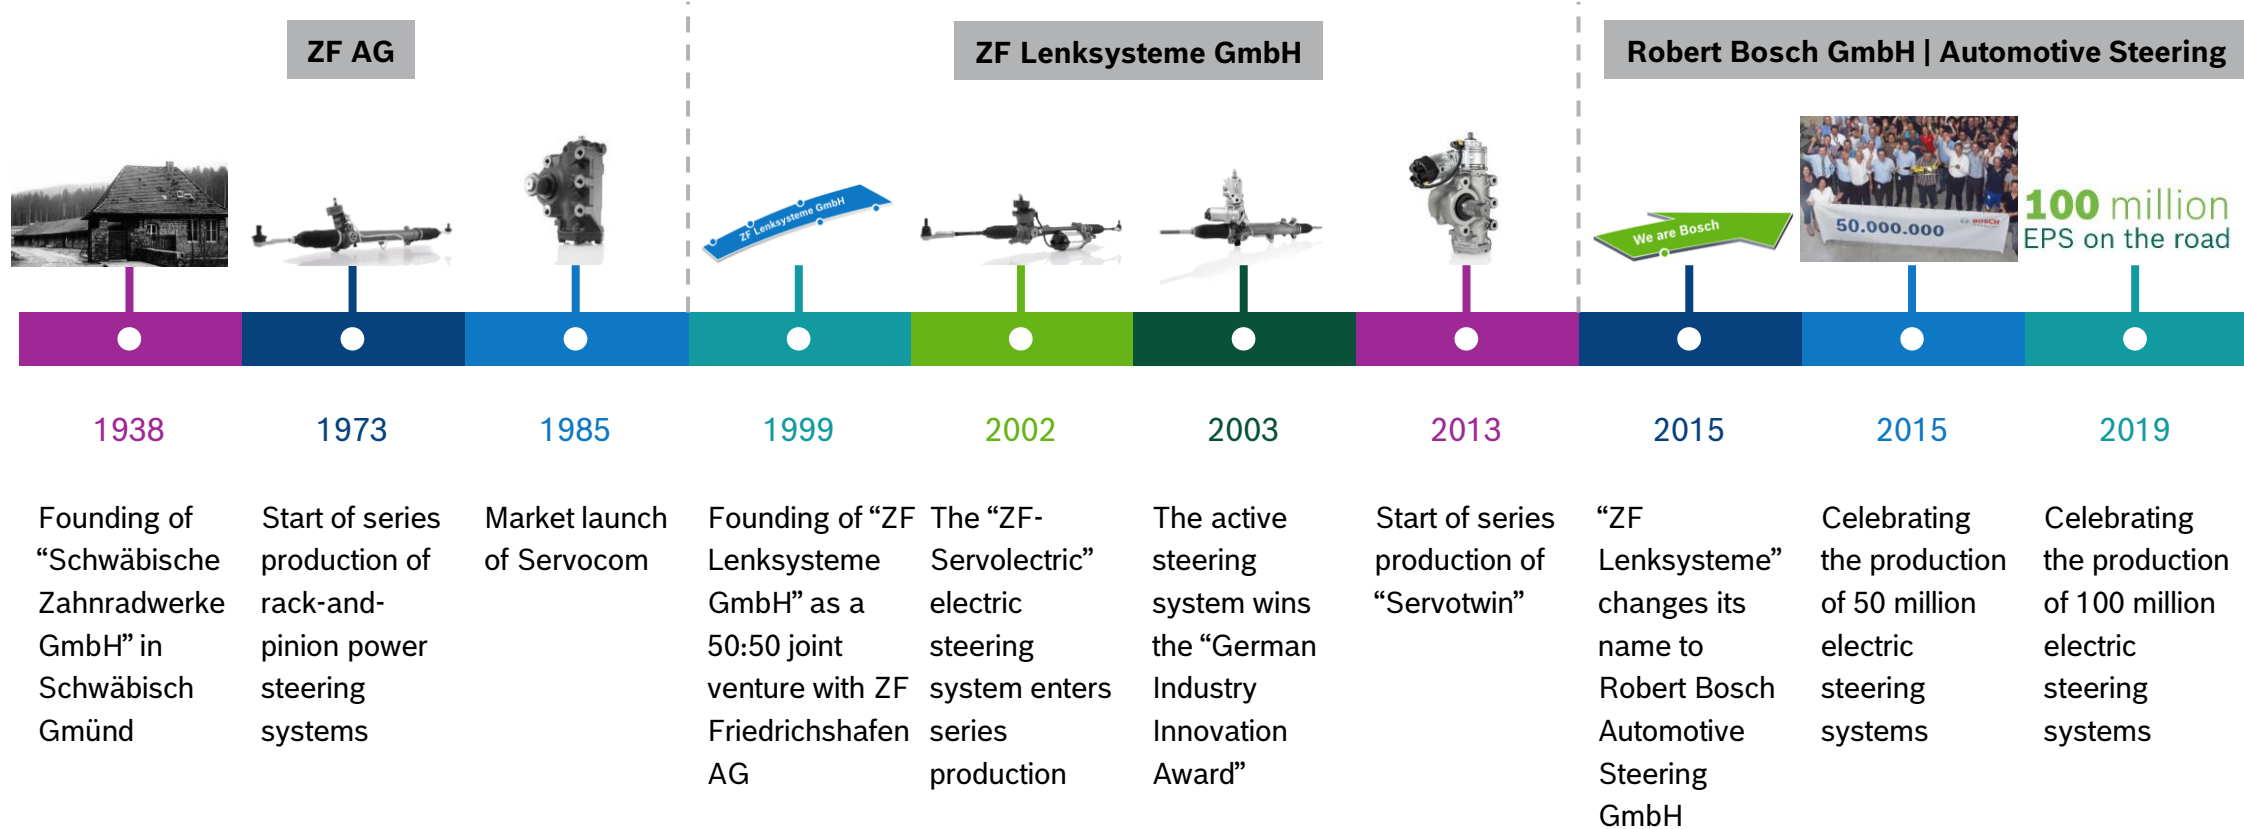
ZF AG

ZF Lenksysteme GmbH

Robert Bosch GmbH | Automotive Steering

ZF Lenksysteme GmbH

We are Bosch

50.000.000 BOSCH

100 million EPS on the road

1938

Founding of “Schwäbische Zahnradwerke GmbH” in Schwäbisch Gmünd

1973

Start of series production of rack-and-pinion power steering systems

1985

Market launch of Servocom

1999

Founding of “ZF Lenksysteme GmbH” as a 50:50 joint venture with ZF Friedrichshafen AG

2002

The “ZF-Servolectric” electric steering system enters series production

2003

The active steering system wins the “German Industry Innovation Award”

2013

Start of series production of “Servotwin”

2015

“ZF Lenksysteme” changes its name to Robert Bosch Automotive Steering GmbH

2015

Celebrating the production of 50 million electric steering systems

2019

Celebrating the production of 100 million electric steering systems